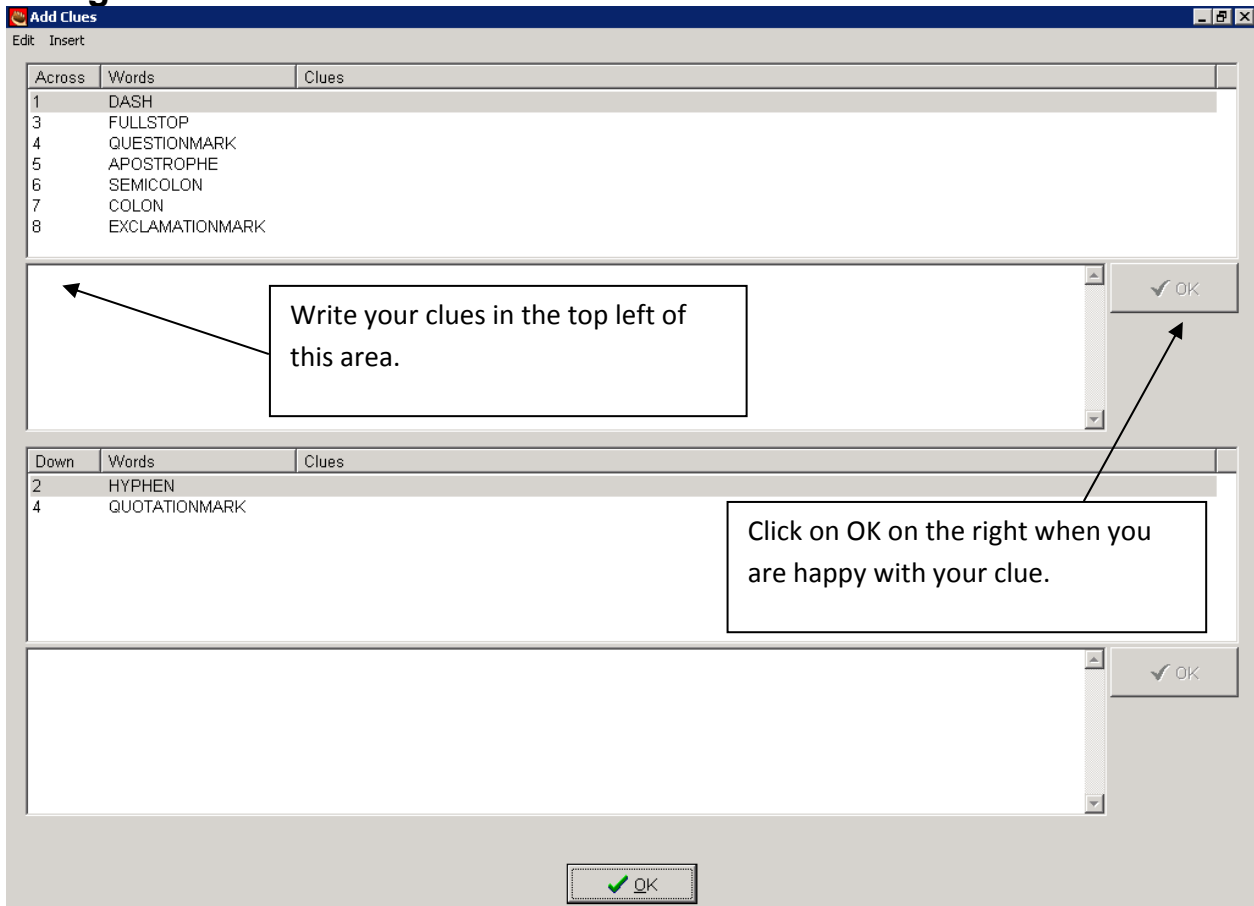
Add Clues

Edit Insert

| Across | Words | Clues |
|---|---|---|
| 1 | DASH | |
| 3 | FULLSTOP | |
| 4 | QUESTIONMARK | |
| 5 | APOSTROPHE | |
| 6 | SEMICOLON | |
| 7 | COLON | |
| 8 | EXCLAMATIONMARK | |

Write your clues in the top left of this area.

✔ OK

| Down | Words | Clues |
|---|---|---|
| 2 | HYPHEN | |
| 4 | QUOTATIONMARK | |

Click on OK on the right when you are happy with your clue.

✔ OK

✔ OK